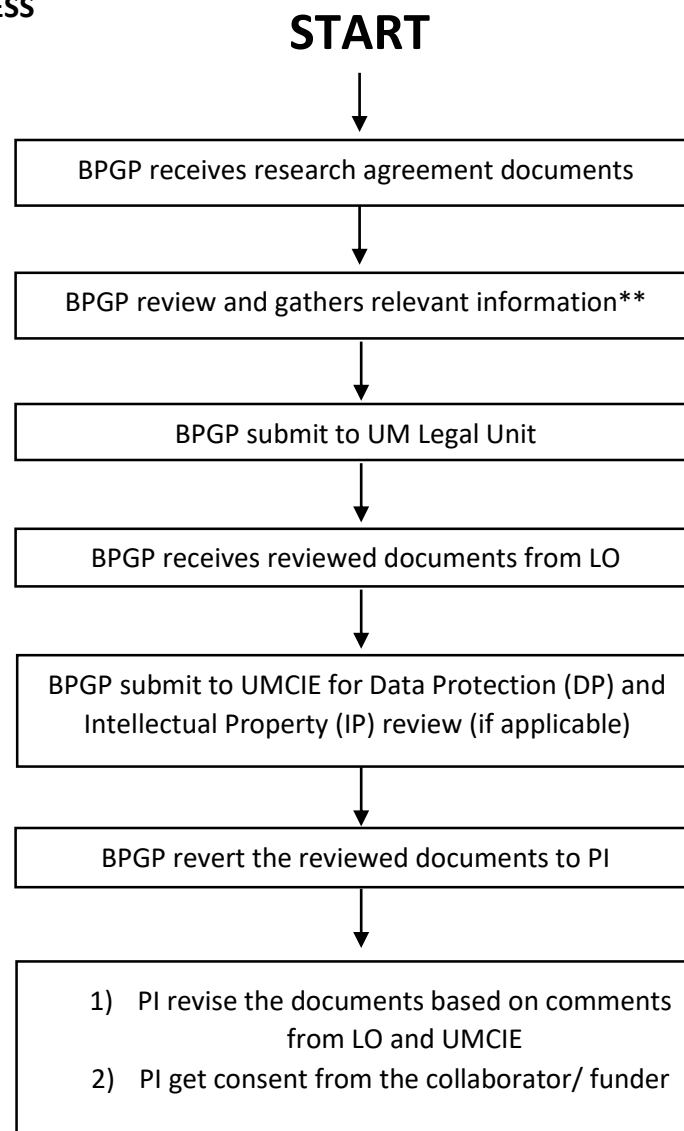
ess

START

BPGP receives research agreement documents

BPGP review and gathers relevant information**

BPGP submit to UM Legal Unit

BPGP receives reviewed documents from LO

BPGP submit to UMCIE for Data Protection (DP) and Intellectual Property (IP) review (if applicable)

BPGP revert the reviewed documents to PI

1) PI revise the documents based on comments from LO and UMCIE
2) PI get consent from the collaborator/ funder